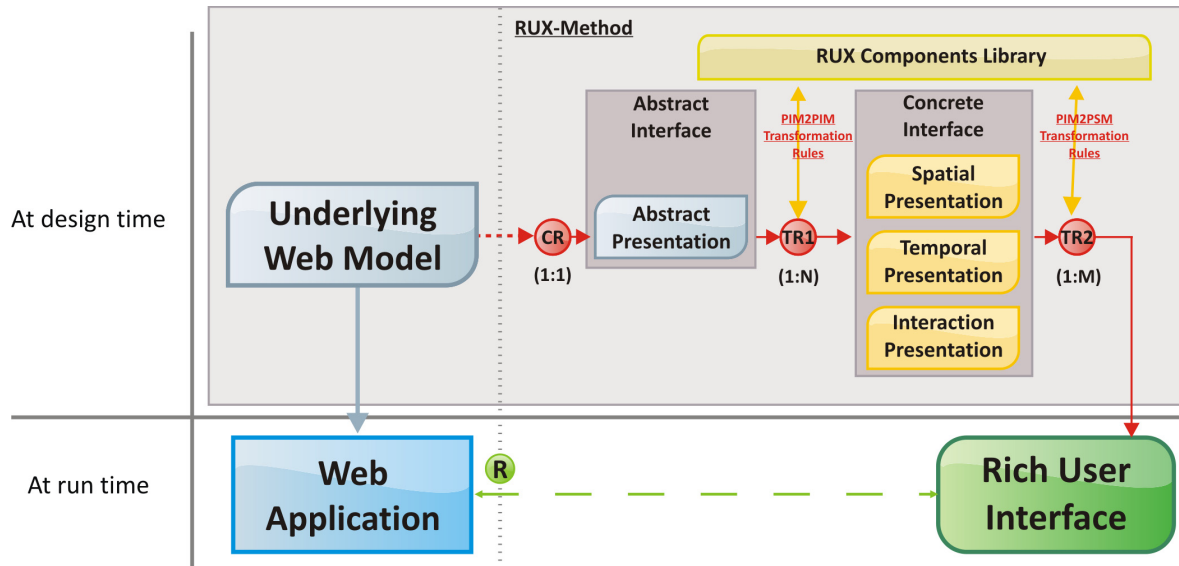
RUX-Method

RUX Components Library

At design time

Underlying Web Model

CR
(1:1)

Abstract Interface

Abstract Presentation

PIM2PIM Transformation Rules

TR1
(1:N)

Concrete Interface

Spatial Presentation

Temporal Presentation

Interaction Presentation

PIM2PSM Transformation Rules

TR2
(1:M)

At run time

Web Application

R

Rich User Interface